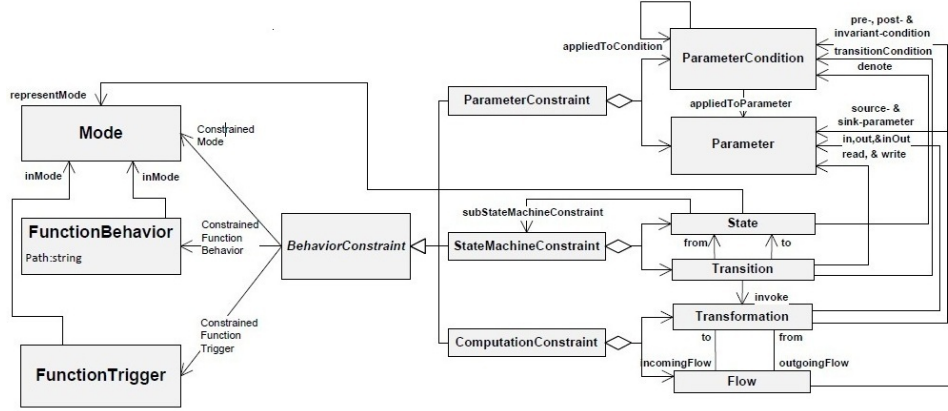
pre-, post- &
invariant-condition
appliedToCondition
ParameterCondition
transitionCondition
denote
representMode
ParameterConstraint
appliedToParameter
Mode
Constrained
Mode
source- &
sink-parameter
Parameter
in,out,&inOut
read, & write
inMode
inMode
subStateMachineConstraint
State
FunctionBehavior
Path:string
Constrained
Function
Behavior
BehaviorConstraint
StateMachineConstraint
from
to
Transition
invoke
Constrained
Function
Trigger
Transformation
ComputationConstraint
to
from
incomingFlow
outgoingFlow
FunctionTrigger
Flow